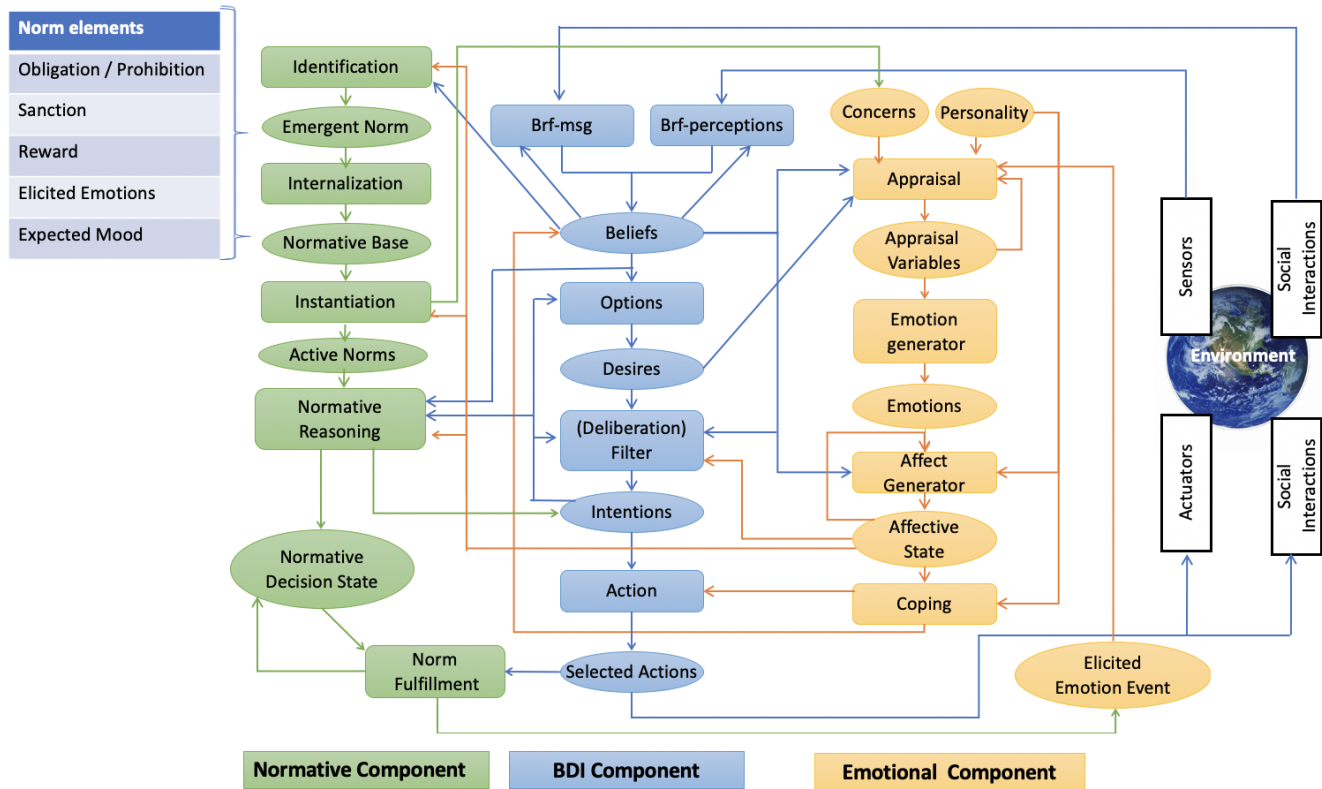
| Norm elements |
|---|
| Obligation / Prohibition |
| Sanction |
| Reward |
| Elicited Emotions |
| Expected Mood |

Identification

Emergent Norm

Internalization

Normative Base

Instantiation

Active Norms

Normative Reasoning

Normative Decision State

Norm Fulfillment

Brf-msg

Brf-perceptions

Beliefs

Options

Desires

(Deliberation) Filter

Intentions

Action

Selected Actions

Concerns

Personality

Appraisal

Appraisal Variables

Emotion generator

Emotions

Affect Generator

Affective State

Coping

Elicited Emotion Event

Sensors

Social Interactions

Environment

Actuators

Social Interactions

Normative Component

BDI Component

Emotional Component